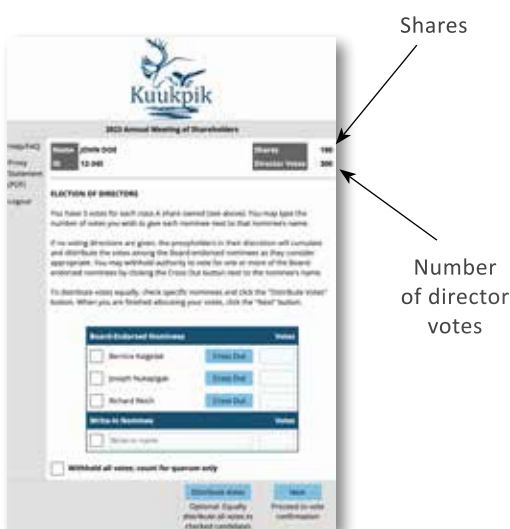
Shares

Kuukpik

2023 Annual Meeting of Shareholders

Help/FAQ

Proxy Statement (PDF)

Logout

Name JOHN DOE

ID 12-345

Shares 100

Director Votes 300

ELECTION OF DIRECTORS

You have 3 votes for each class A share owned (see above). You may type the number of votes you wish to give each nominee next to that nominee's name.

If no voting directions are given, the proxyholders in their discretion will cumulate and distribute the votes among the Board endorsed nominees as they consider appropriate. You may withhold authority to vote for one or more of the Board endorsed nominees by clicking the Cross Out button next to the nominee's name.

To distribute votes equally, check specific nominees and click the "Distribute Votes" button. When you are finished allocating your votes, click the "Next" button.

| Board Endorsed Nominees | | Votes |
|---|---|---|
| Bernice Kaigelak | Cross Out | |
| Joseph Nukapigak | Cross Out | |
| Richard Reich | Cross Out | |
| Write-In Nominee | | Votes |
| Write-in name | | |

Withhold all votes; count for quorum only

Distribute Votes
Optional: Equally distribute all votes to checked candidates

Next
Proceed to vote confirmation

Number of director votes